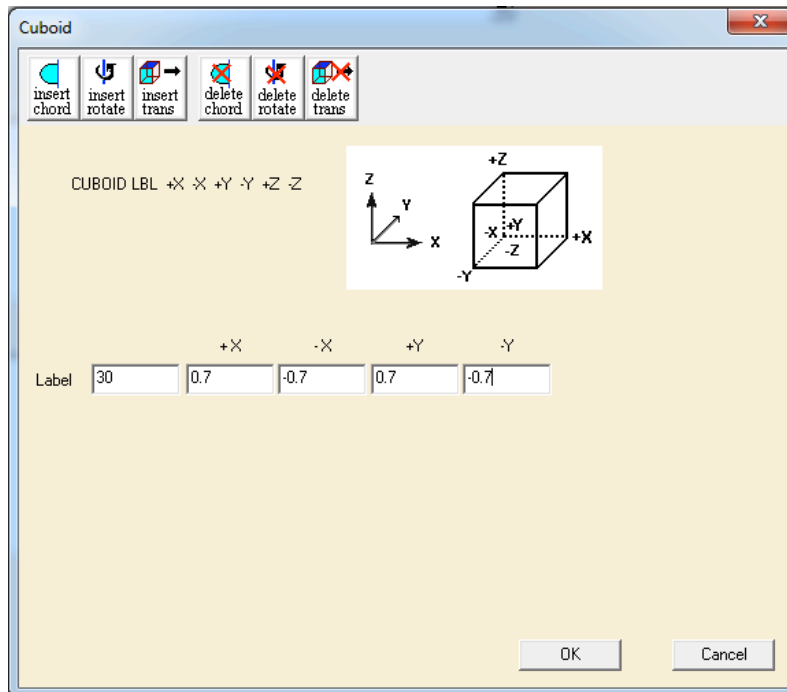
Cuboid

insert chord
insert rotate
insert trans
delete chord
delete rotate
delete trans

CUBOID LBL +X -X +Y -Y +Z -Z

Z
Y
X
+Z
-X
+Y
-Z
+X
-Y

| | +X | -X | +Y | -Y |
|---|---|---|---|---|
| Label 30 | 0.7 | -0.7 | 0.7 | -0.7 |

OK
Cancel